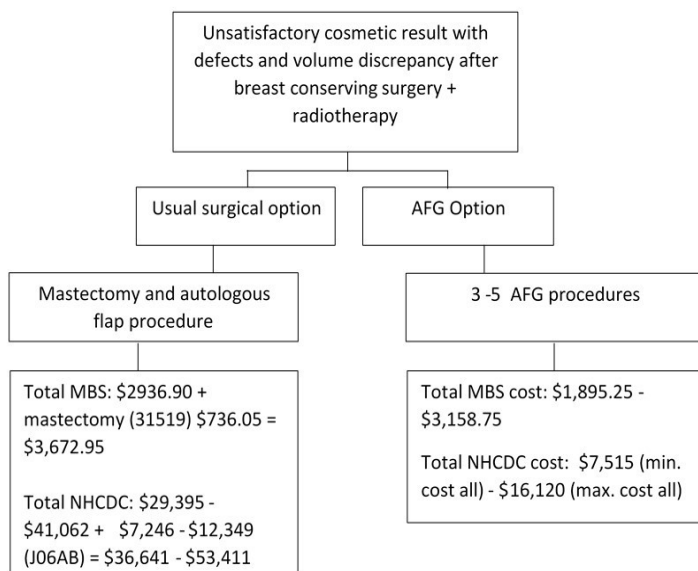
Unsatisfactory cosmetic result with defects and volume discrepancy after breast conserving surgery + radiotherapy

Usual surgical option

AFG Option

Mastectomy and autologous flap procedure

3 -5 AFG procedures

Total MBS: $2936.90 + mastectomy (31519) $736.05 = $3,672.95

Total NHCDC: $29,395 - $41,062 + $7,246 - $12,349 (J06AB) = $36,641 - $53,411

Total MBS cost: $1,895.25 - $3,158.75

Total NHCDC cost: $7,515 (min. cost all) - $16,120 (max. cost all)